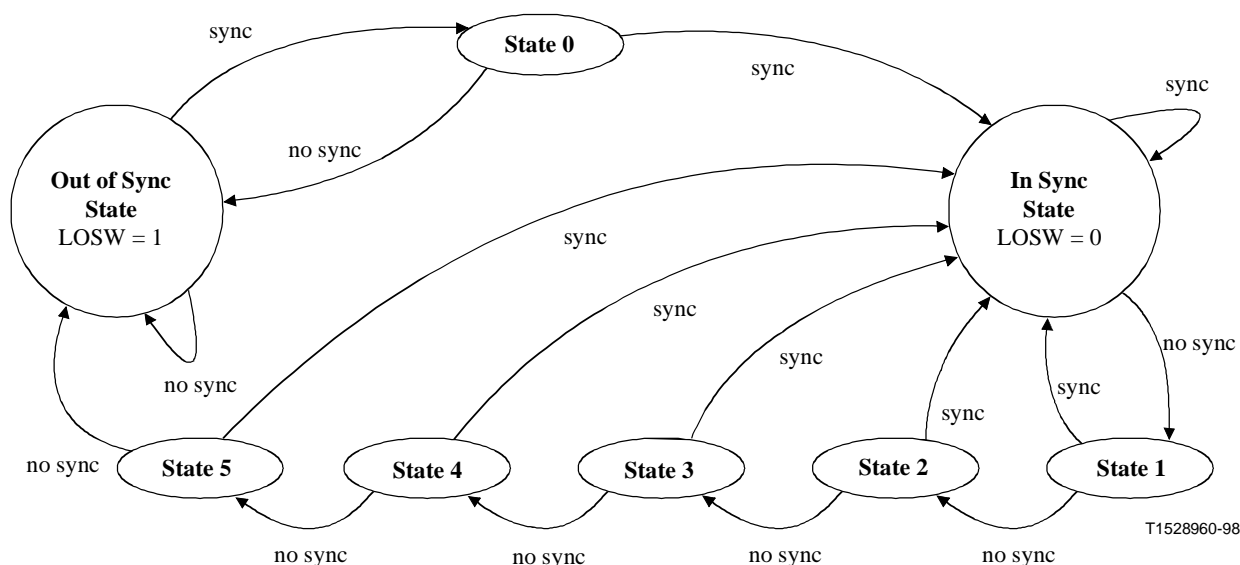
sync

State 0

sync

sync

no sync

Out of Sync State LOSW = 1

In Sync State LOSW = 0

sync

sync

no sync

sync

sync

no sync

sync

no sync

State 5

State 4

State 3

State 2

State 1

T1528960-98

no sync

no sync

no sync

no sync